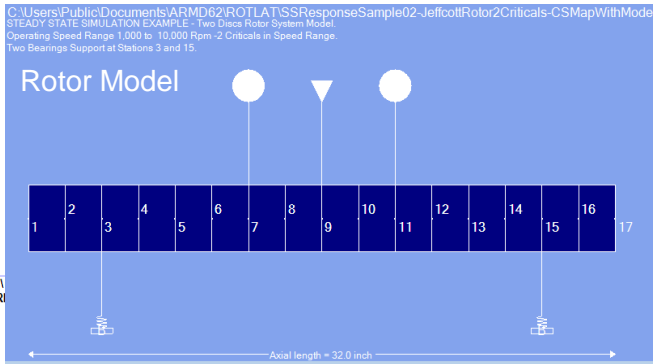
C:\Users\Public\Documents\ARMD62\ROTLAT\SSResponseSample02-JeffcottRotor2Criticals-CSMapWithMode
STEADY STATE SIMULATION EXAMPLE - Two Discs Rotor System Model.
Operating Speed Range 1,000 to 10,000 Rpm -2 Criticals in Speed Range.
Two Bearings Support at Stations 3 and 15.

Rotor Model

1 2 3 4 5 6 7 8 9 10 11 12 13 14 15 16 17

Axial length = 32.0 inch